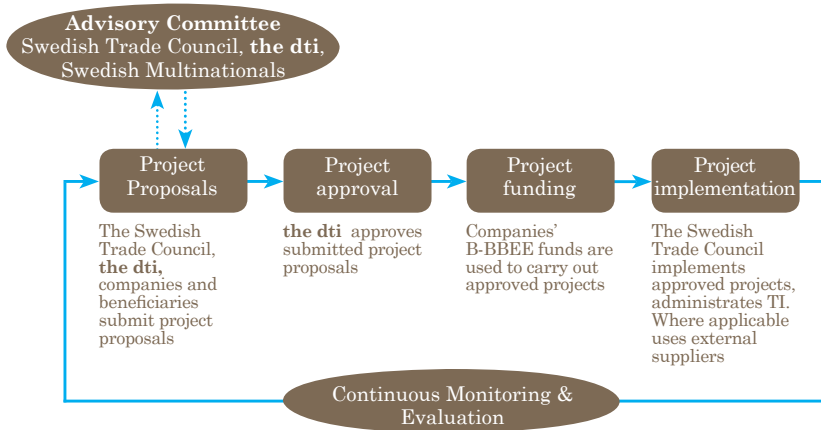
Advisory Committee
Swedish Trade Council, the dti, Swedish Multinationals

Project Proposals

The Swedish Trade Council, the dti, companies and beneficiaries submit project proposals

Project approval

the dti approves submitted project proposals

Project funding

Companies' B-BBEE funds are used to carry out approved projects

Project implementation

The Swedish Trade Council implements approved projects, administrates TI. Where applicable uses external suppliers

Continuous Monitoring & Evaluation